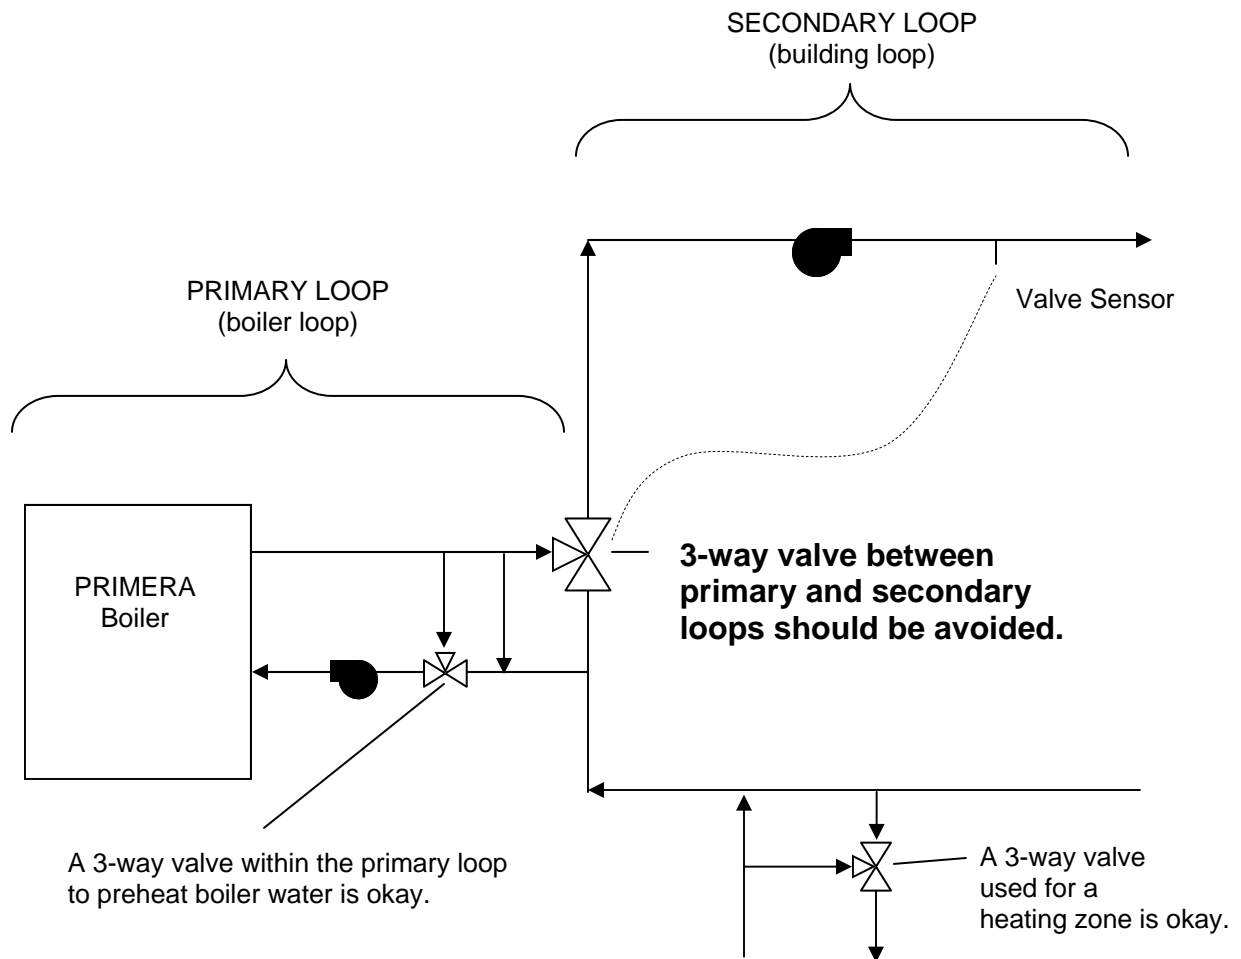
SECONDARY LOOP
(building loop)

PRIMARY LOOP
(boiler loop)

Valve Sensor

PRIMERA
Boiler

3-way valve between primary and secondary loops should be avoided.

A 3-way valve within the primary loop to preheat boiler water is okay.

A 3-way valve used for a heating zone is okay.